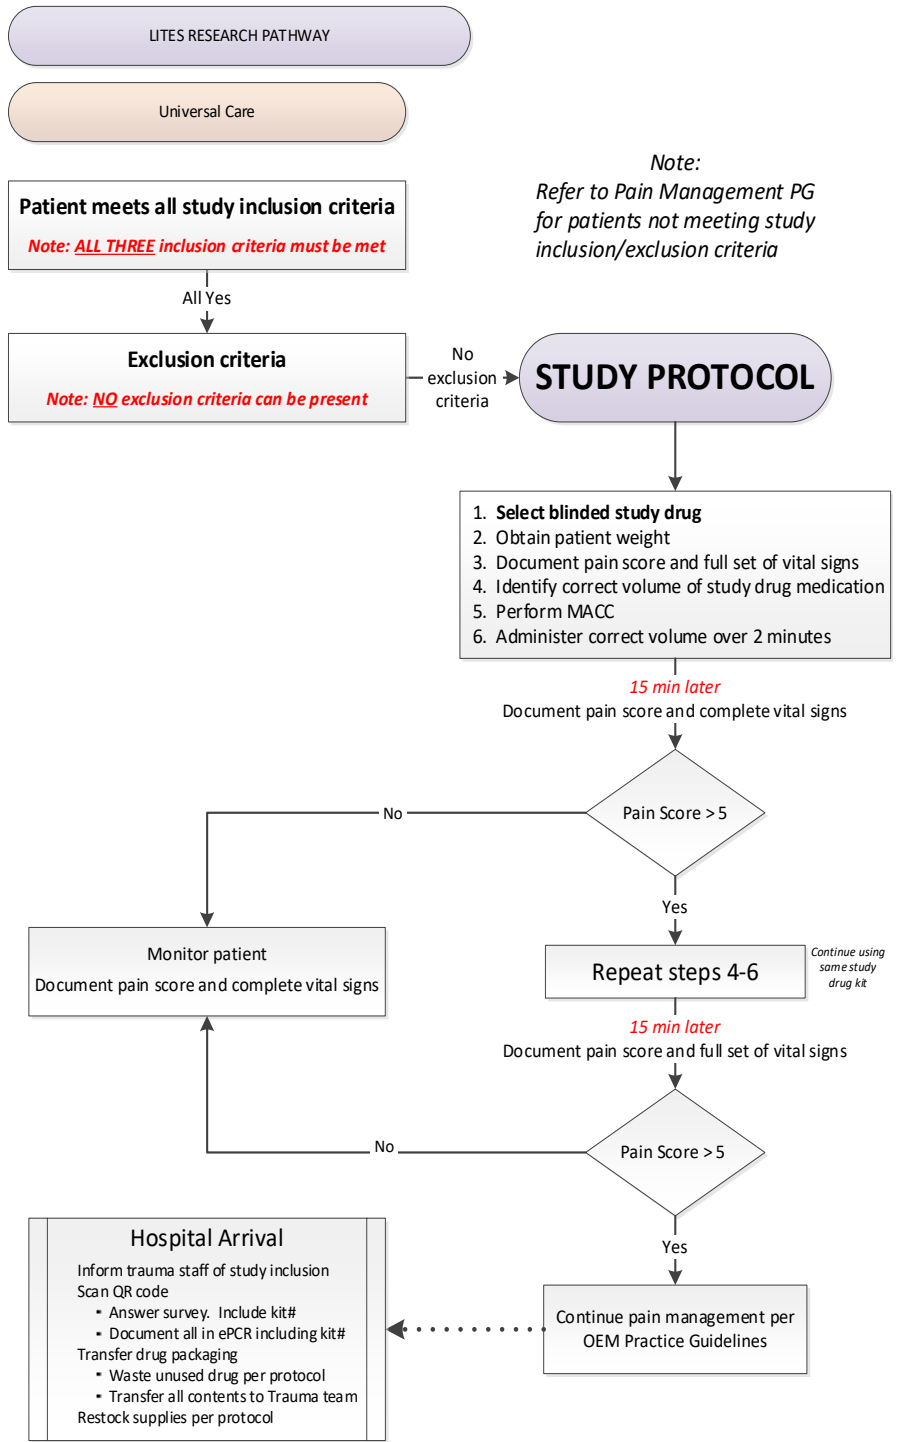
LITES RESEARCH PATHWAY

Universal Care

Note:
Refer to Pain Management PG for patients not meeting study inclusion/exclusion criteria

Patient meets all study inclusion criteria
Note: ALL THREE inclusion criteria must be met

All Yes

Exclusion criteria
Note: NO exclusion criteria can be present

No exclusion criteria

STUDY PROTOCOL

1. Select blinded study drug
2. Obtain patient weight
3. Document pain score and full set of vital signs
4. Identify correct volume of study drug medication
5. Perform MACC
6. Administer correct volume over 2 minutes

15 min later
Document pain score and complete vital signs

Pain Score > 5

No

Yes

Monitor patient
Document pain score and complete vital signs

Repeat steps 4-6

Continue using same study drug kit

15 min later
Document pain score and full set of vital signs

Pain Score > 5

No

Yes

Hospital Arrival
Inform trauma staff of study inclusion
Scan QR code
• Answer survey. Include kit#
• Document all in ePCR including kit#
Transfer drug packaging
• Waste unused drug per protocol
• Transfer all contents to Trauma team
Restock supplies per protocol

Continue pain management per OEM Practice Guidelines